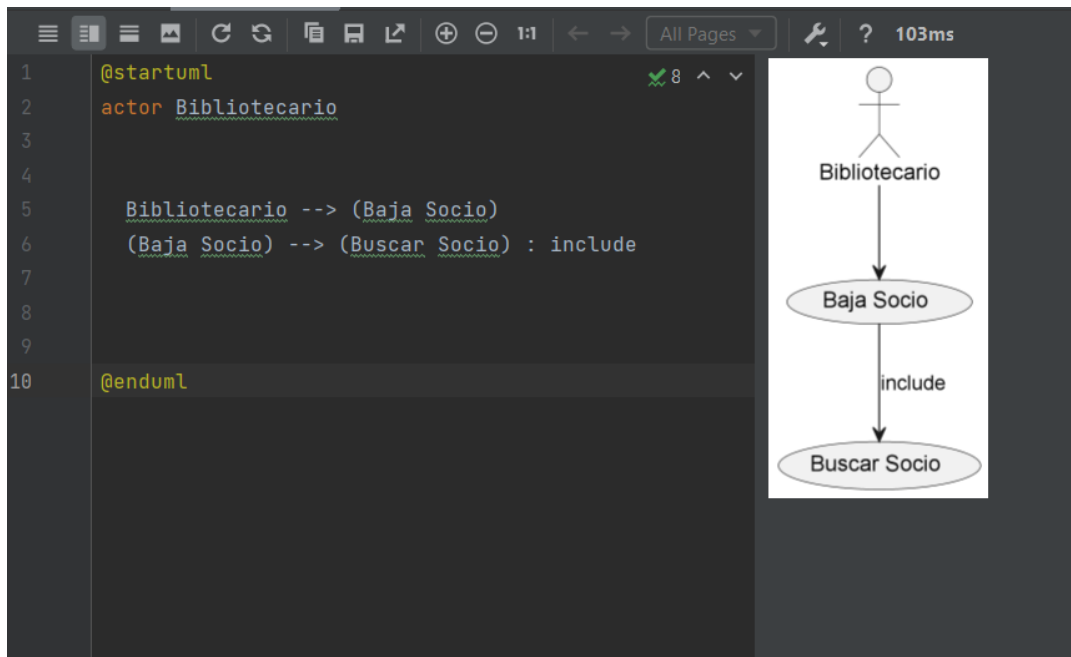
1:1 All Pages ? 103ms

1 @startuml
2 actor Bibliotecario
3
4
5 Bibliotecario --> (Baja Socio)
6 (Baja Socio) --> (Buscar Socio) : include
7
8
9
10 @enduml

8

Bibliotecario

Baja Socio

include

Buscar Socio